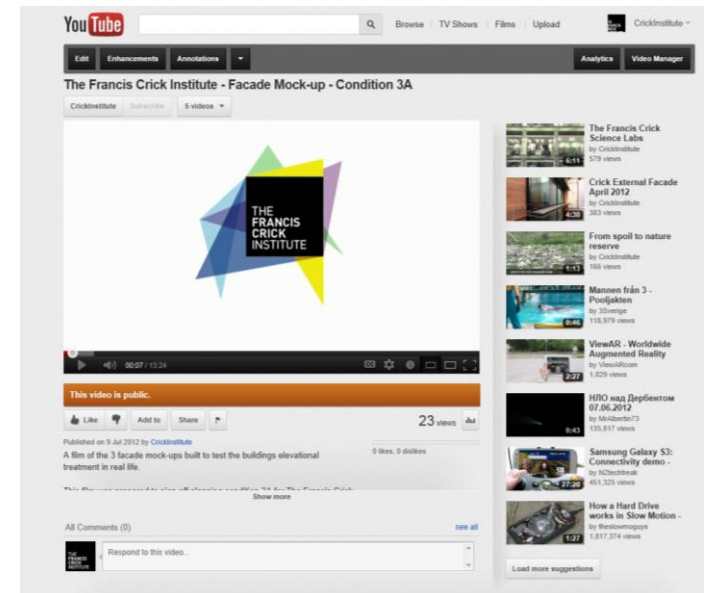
YouTube

Browse | TV Shows | Films | Upload

CrickInstitute

Edit | Enhancements | Annotations

Analytics | Video Manager

The Francis Crick Institute - Facade Mock-up - Condition 3A

CrickInstitute | Subscribe | 5 videos

THE FRANCIS CRICK INSTITUTE

00:07 / 13:24

This video is public.

Like | Add to | Share

23 views

Published on 9 Jul 2012 by CrickInstitute

A film of the 3 facade mock-ups built to test the buildings elevational treatment in real life.

This film was prepared to sign off planning condition 3A for The Francis Crick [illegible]

0 likes, 0 dislikes

Show more

All Comments (0)

see all

Respond to this video...

The Francis Crick Science Labs
by CrickInstitute
579 views
6:11

Crick External Facade April 2012
by CrickInstitute
383 views
4:30

From spoil to nature reserve
by CrickInstitute
166 views
1:13

Mannen från 3 - Pooljakten
by 3Sverige
118,979 views
0:46

ViewAR - Worldwide Augmented Reality
by ViewARcom
1,929 views
2:27

НЛО над Дербентом 07.06.2012
by MrAlbertis73
135,817 views
0:43

Samsung Galaxy S3: Connectivity demo -
by N2techfreak
451,325 views
27:20

How a Hard Drive works in Slow Motion -
by theslowmoguys
1,817,374 views
1:27

Load more suggestions